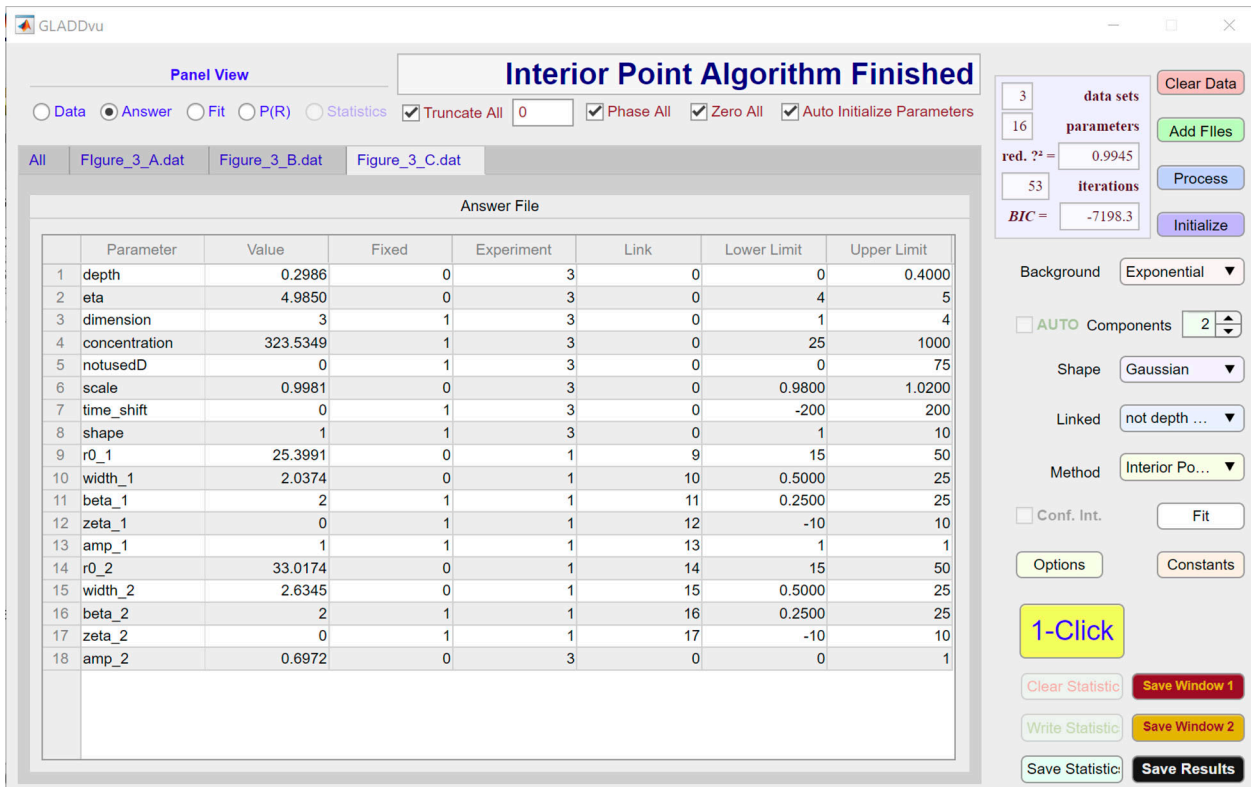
GLADDvu

Panel View

Interior Point Algorithm Finished

Data Answer Fit P(R) Statistics Truncate All 0 Phase All Zero All Auto Initialize Parameters

3 data sets
16 parameters
red. ?² = 0.9945
53 iterations
BIC = -7198.3

Clear Data
Add FIles
Process
Initialize

All FIgure_3_A.dat Figure_3_B.dat Figure_3_C.dat

Answer File

| | Parameter | Value | Fixed | Experiment | Link | Lower Limit | Upper Limit |
|---|---|---|---|---|---|---|---|
| 1 | depth | 0.2986 | 0 | 3 | 0 | 0 | 0.4000 |
| 2 | eta | 4.9850 | 0 | 3 | 0 | 4 | 5 |
| 3 | dimension | 3 | 1 | 3 | 0 | 1 | 4 |
| 4 | concentration | 323.5349 | 1 | 3 | 0 | 25 | 1000 |
| 5 | notusedD | 0 | 1 | 3 | 0 | 0 | 75 |
| 6 | scale | 0.9981 | 0 | 3 | 0 | 0.9800 | 1.0200 |
| 7 | time_shift | 0 | 1 | 3 | 0 | -200 | 200 |
| 8 | shape | 1 | 1 | 3 | 0 | 1 | 10 |
| 9 | r0_1 | 25.3991 | 0 | 1 | 9 | 15 | 50 |
| 10 | width_1 | 2.0374 | 0 | 1 | 10 | 0.5000 | 25 |
| 11 | beta_1 | 2 | 1 | 1 | 11 | 0.2500 | 25 |
| 12 | zeta_1 | 0 | 1 | 1 | 12 | -10 | 10 |
| 13 | amp_1 | 1 | 1 | 1 | 13 | 1 | 1 |
| 14 | r0_2 | 33.0174 | 0 | 1 | 14 | 15 | 50 |
| 15 | width_2 | 2.6345 | 0 | 1 | 15 | 0.5000 | 25 |
| 16 | beta_2 | 2 | 1 | 1 | 16 | 0.2500 | 25 |
| 17 | zeta_2 | 0 | 1 | 1 | 17 | -10 | 10 |
| 18 | amp_2 | 0.6972 | 0 | 3 | 0 | 0 | 1 |

Background Exponential
AUTO Components 2
Shape Gaussian
Linked not depth ...
Method Interior Po...
Conf. Int. Fit
Options Constants
1-Click
Clear Statistic Save Window 1
Write Statistic Save Window 2
Save Statistic: Save Results